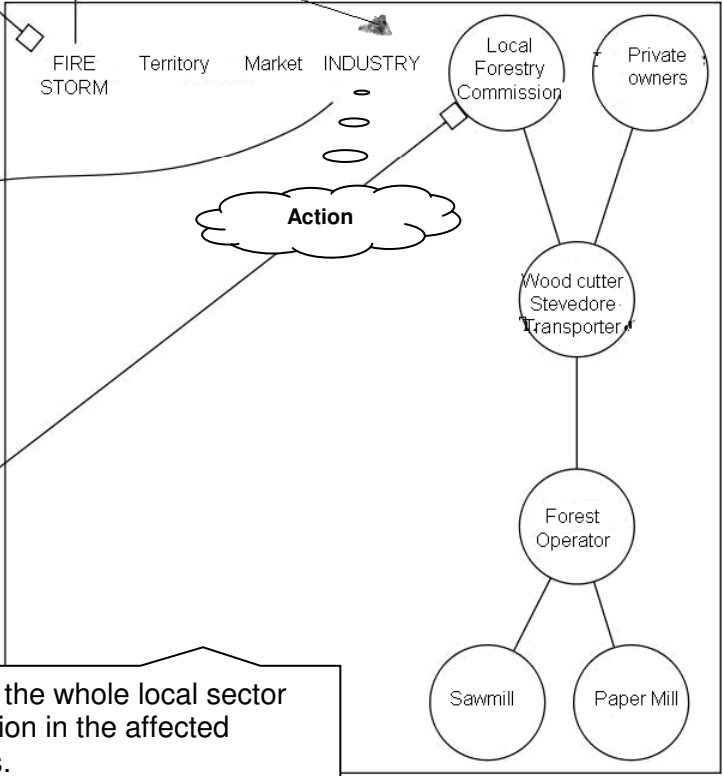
FIRE STORM

Territory

Market

INDUSTRY

Local Forestry Commission

Private owners

Action

Wood cutter Stevedore Transporter

Forest Operator

Sawmill

Paper Mill

the whole local sector
ion in the affected
s.